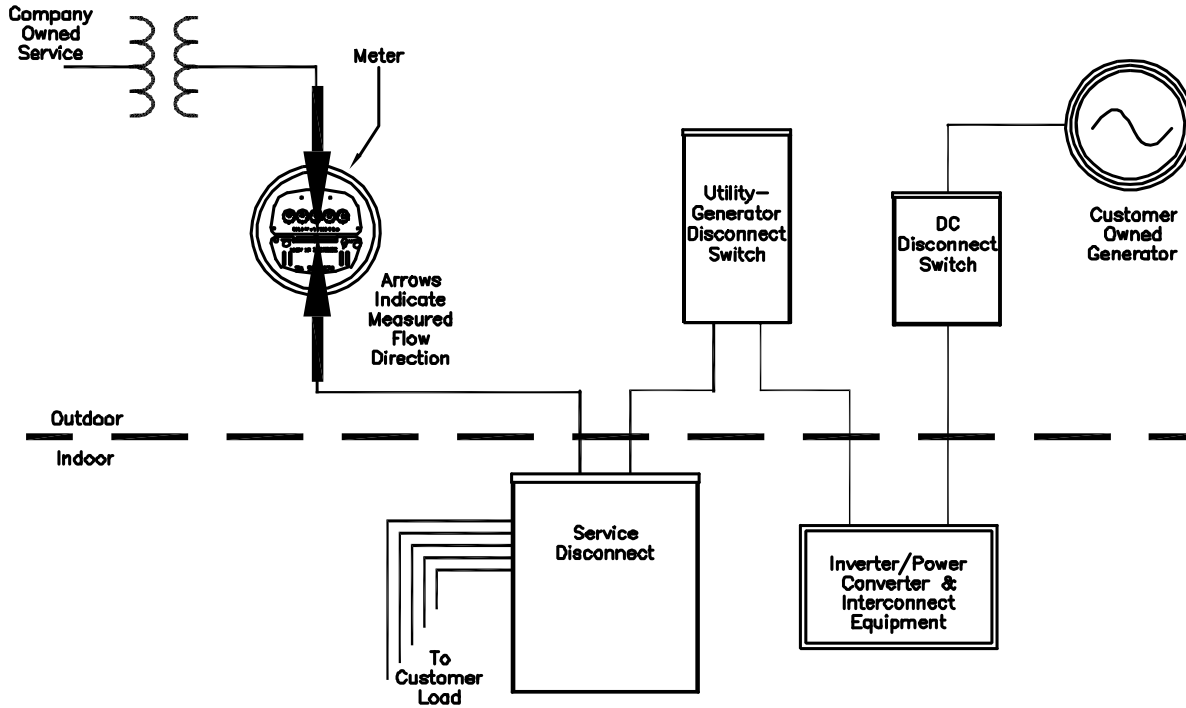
Company Owned Service

Meter

Arrows Indicate Measured Flow Direction

Utility-Generator Disconnect Switch

DC Disconnect Switch

Customer Owned Generator

Outdoor

Indoor

Service Disconnect

To Customer Load

Inverter/Power Converter & Interconnect Equipment